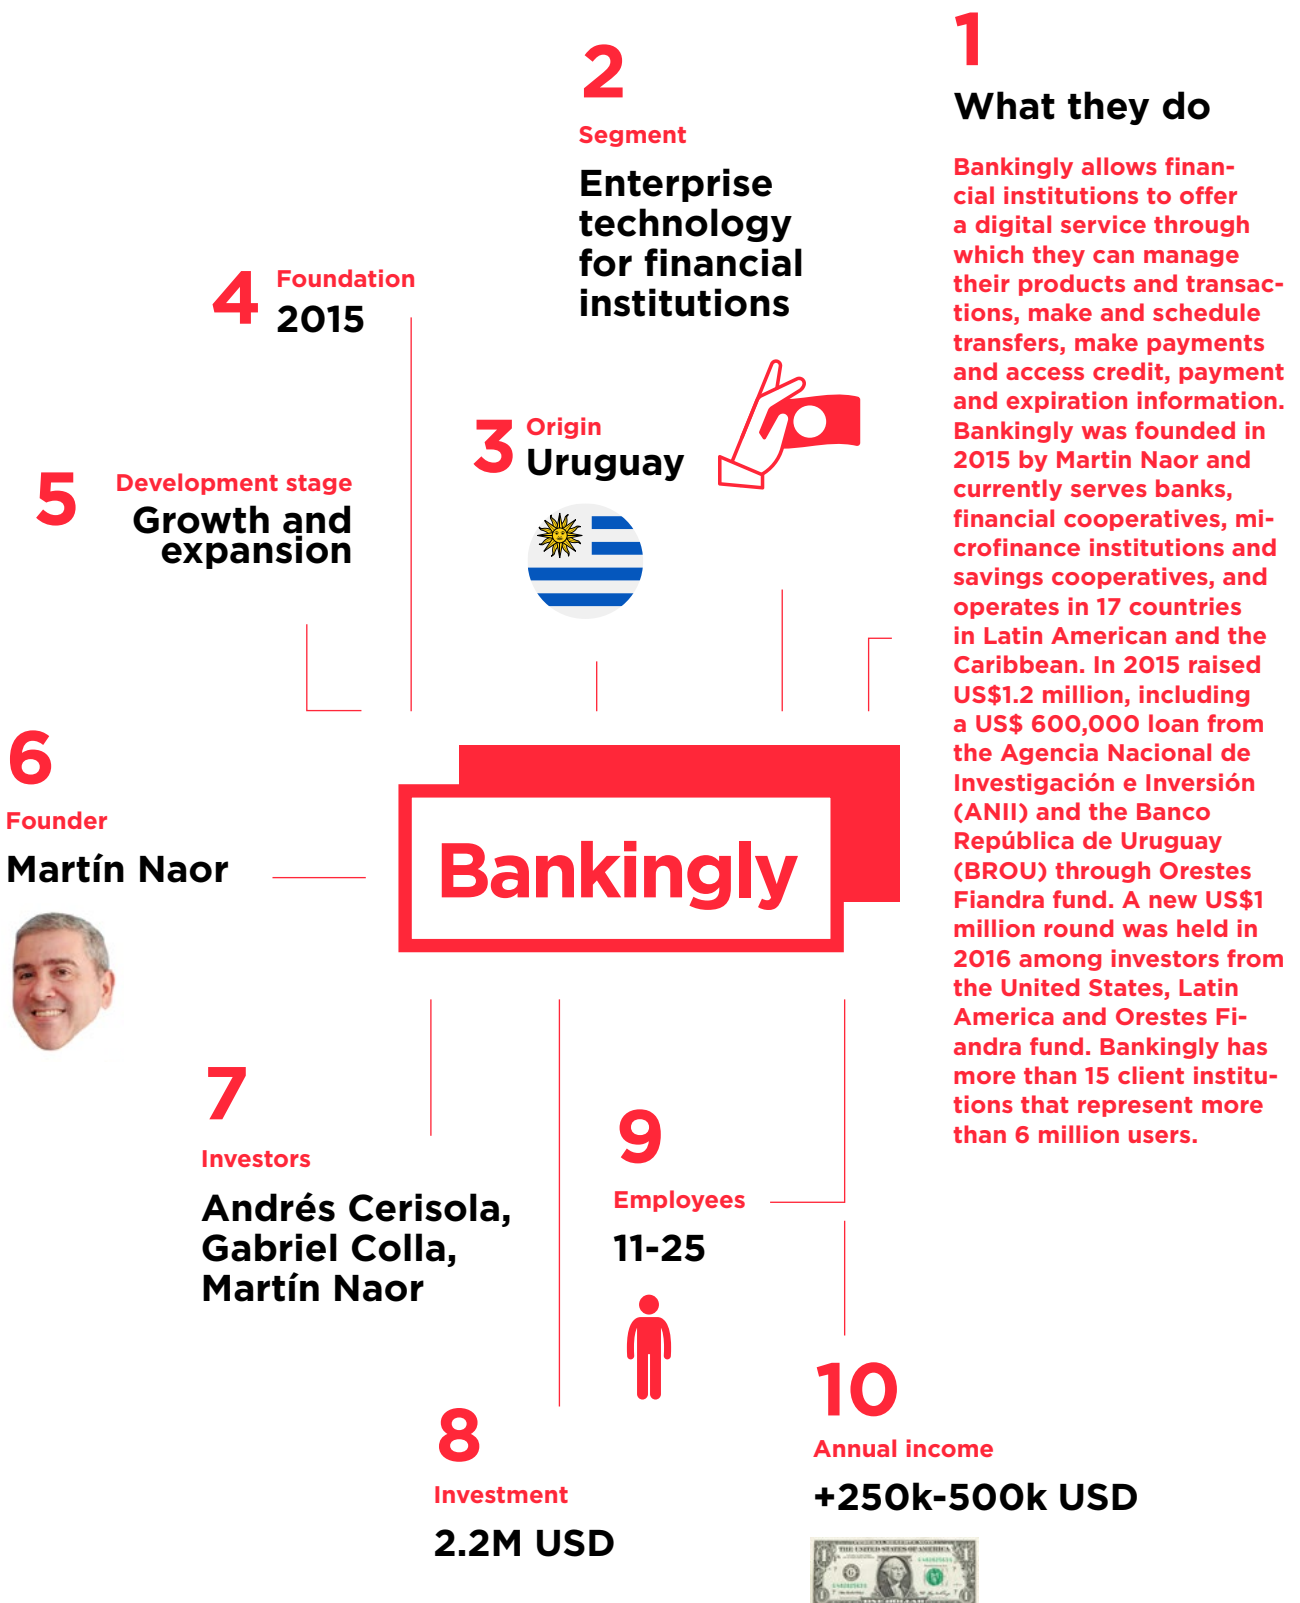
2
Segment
Enterprise technology for financial institutions

1
What they do
Bankingly allows financial institutions to offer a digital service through which they can manage their products and transactions, make and schedule transfers, make payments and access credit, payment and expiration information. Bankingly was founded in 2015 by Martin Naor and currently serves banks, financial cooperatives, microfinance institutions and savings cooperatives, and operates in 17 countries in Latin American and the Caribbean. In 2015 raised US$1.2 million, including a US$ 600,000 loan from the Agencia Nacional de Investigación e Inversión (ANII) and the Banco República de Uruguay (BROU) through Orestes Fiandra fund. A new US$1 million round was held in 2016 among investors from the United States, Latin America and Orestes Fiandra fund. Bankingly has more than 15 client institutions that represent more than 6 million users.

4
Foundation
2015

3
Origin
Uruguay

5
Development stage
Growth and expansion

6
Founder
Martín Naor

Bankingly

7
Investors
Andrés Cerisola, Gabriel Colla, Martín Naor

9
Employees
11-25

8
Investment
2.2M USD

10
Annual income
+250k-500k USD